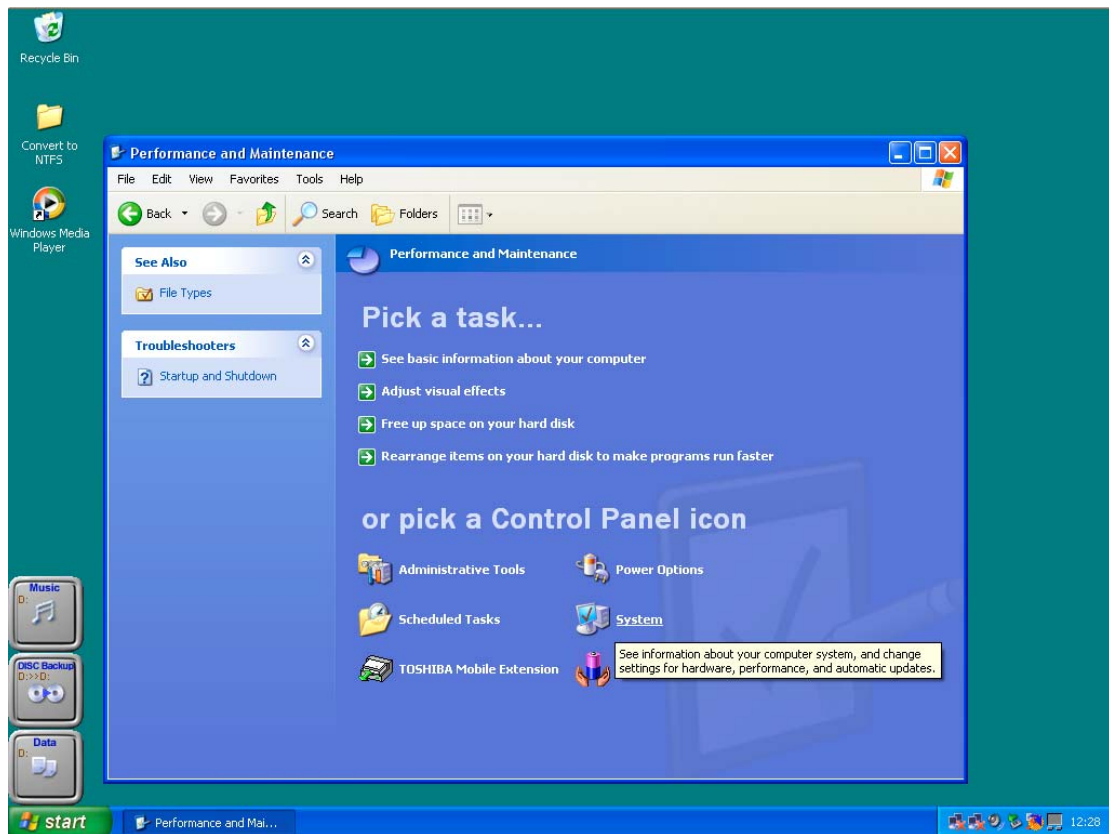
Recycle Bin

Convert to NTFS

Windows Media Player

Performance and Maintenance

File Edit View Favorites Tools Help

Back Search Folders

See Also

File Types

Troubleshooters

Startup and Shutdown

Performance and Maintenance

Pick a task...

See basic information about your computer

Adjust visual effects

Free up space on your hard disk

Rearrange items on your hard disk to make programs run faster

or pick a Control Panel icon

Administrative Tools

Power Options

Scheduled Tasks

System

TOSHIBA Mobile Extension

See information about your computer system, and change settings for hardware, performance, and automatic updates.

Music D:

DISC Backup D:>>D:

Data D:

start

Performance and Mai...

12:28